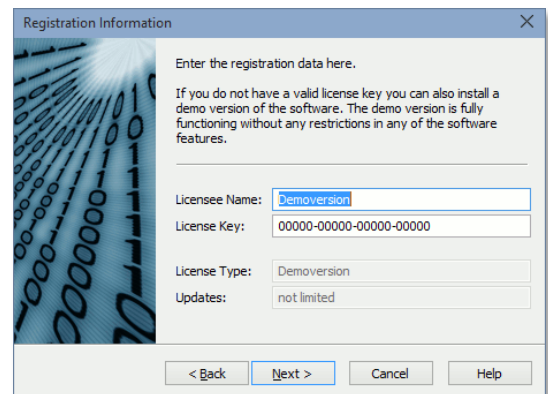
Registration Information

Enter the registration data here.

If you do not have a valid license key you can also install a demo version of the software. The demo version is fully functioning without any restrictions in any of the software features.

Licensee Name: Demoversion

License Key: 00000-00000-00000-00000

License Type: Demoversion

Updates: not limited

< Back
Next >
Cancel
Help